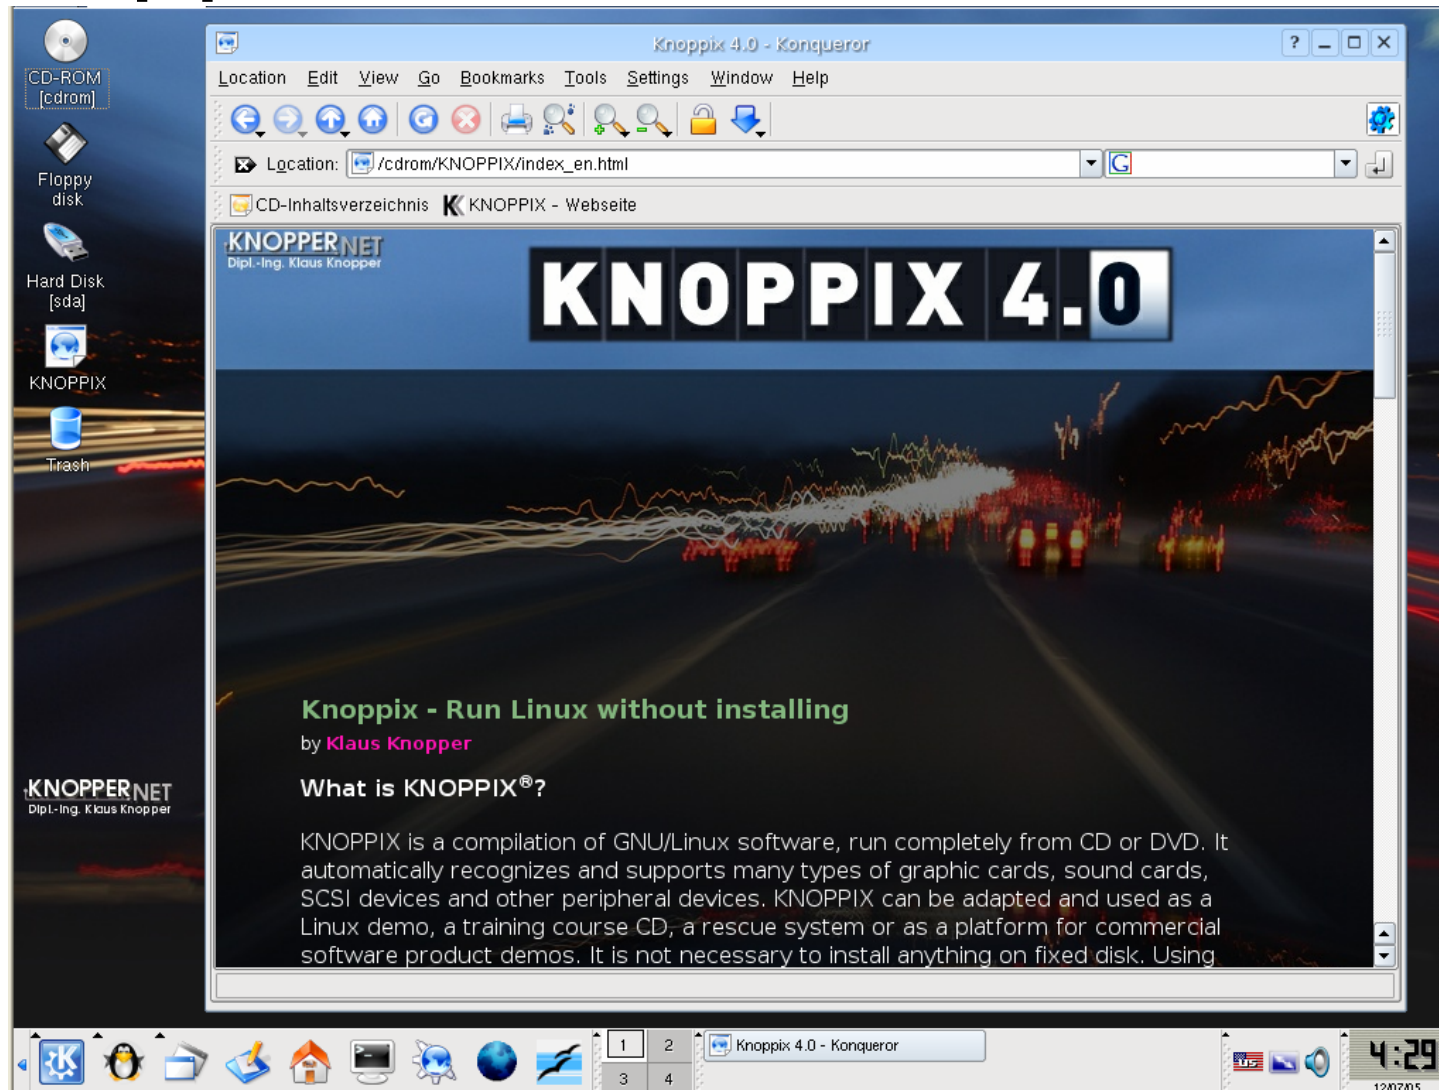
CD-ROM
[cdrom]

Floppy
disk

Hard Disk
[sda]

KNOPPIX

Trash

KNOPPERNET
Dipl.-Ing. Klaus Knopper

Knoppix 4.0 - Konqueror

? _ □ X

Location Edit View Go Bookmarks Tools Settings Window Help

Location: /cdrom/KNOPPIX/index_en.html

CD-Inhaltsverzeichnis KNOPPIX - Webseite

KNOPPERNET
Dipl.-Ing. Klaus Knopper

KNOPPIX 4.0

Knoppix - Run Linux without installing

by Klaus Knopper

What is KNOPPIX®?

KNOPPIX is a compilation of GNU/Linux software, run completely from CD or DVD. It automatically recognizes and supports many types of graphic cards, sound cards, SCSI devices and other peripheral devices. KNOPPIX can be adapted and used as a Linux demo, a training course CD, a rescue system or as a platform for commercial software product demos. It is not necessary to install anything on fixed disk. Using

1 2 3 4

Knoppix 4.0 - Konqueror

4:29
12/07/05